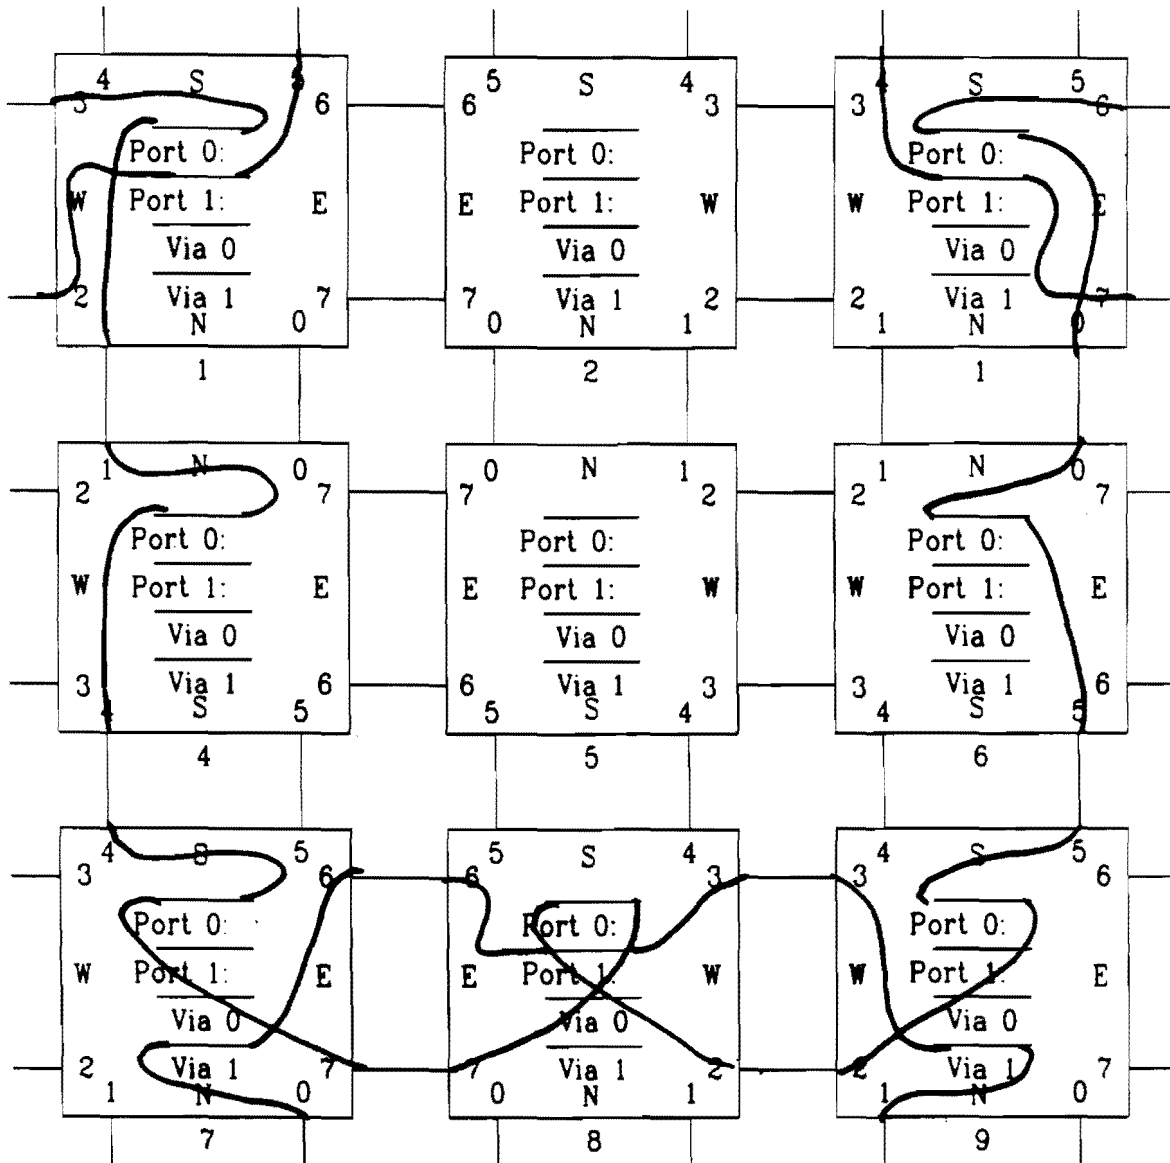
4 S 5
3 6
Port 0:
W Port 1: E
Via 0
2 Via 1 7
N 0
1

5 S 4
6 3
Port 0:
E Port 1: W
Via 0
7 Via 1 2
0 N 1
2

4 S 5
3 6
Port 0:
W Port 1: E
Via 0
2 Via 1 7
1 N 0
1

1 N 0
2 7
Port 0:
W Port 1: E
Via 0
3 Via 1 6
4 S 5
4

0 N 1
7 2
Port 0:
E Port 1: W
Via 0
6 Via 1 3
5 S 4
5

1 N 0
2 7
Port 0:
W Port 1: E
Via 0
3 Via 1 6
4 S 5
6

4 S 5
3 6
Port 0:
W Port 1: E
Via 0
2 Via 1 7
1 N 0
7

5 S 4
6 3
Port 0:
E Port 1: W
Via 0
7 Via 1 2
0 N 1
8

4 S 5
3 6
Port 0:
W Port 1: E
Via 0
2 Via 1 7
1 N 0
9